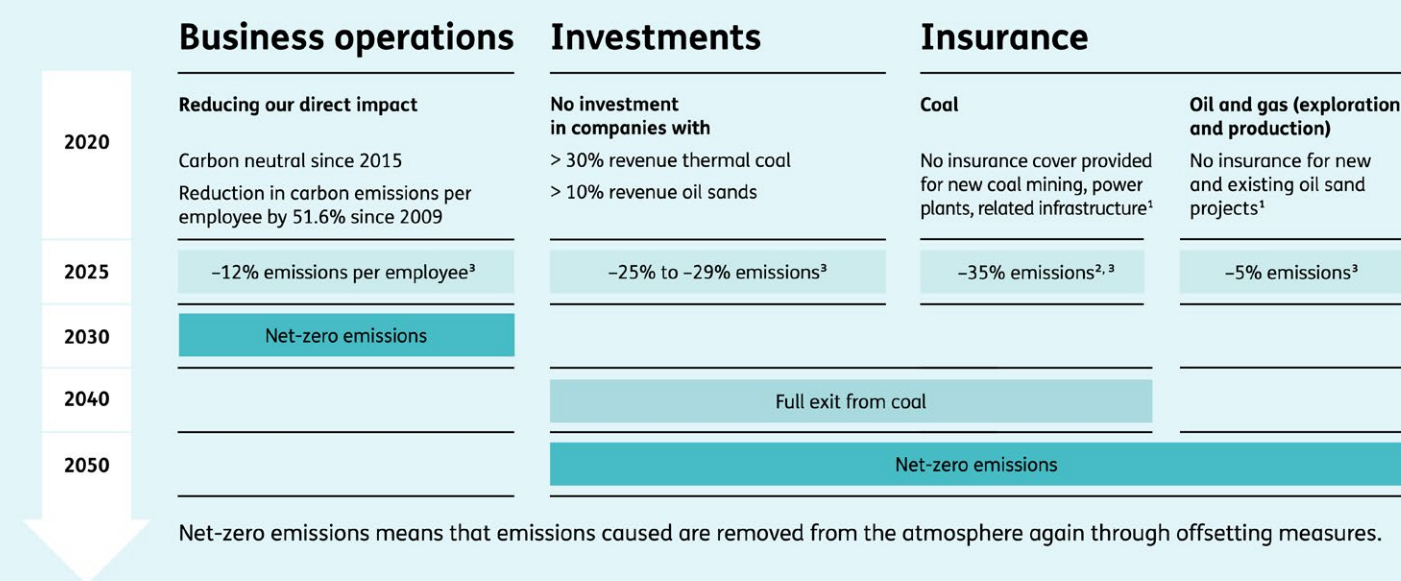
| | Business operations | Investments | Insurance: Coal | Insurance: Oil and gas (exploration and production) |
|---|---|---|---|---|
| 2020 | **Reducing our direct impact**<br>Carbon neutral since 2015<br>Reduction in carbon emissions per employee by 51.6% since 2009 | **No investment in companies with**<br>> 30% revenue thermal coal<br>> 10% revenue oil sands | **Coal**<br>No insurance cover provided for new coal mining, power plants, related infrastructure¹ | **Oil and gas (exploration and production)**<br>No insurance for new and existing oil sand projects¹ |
| 2025 | –12% emissions per employee³ | –25% to –29% emissions³ | –35% emissions²˒ ³ | –5% emissions³ |
| 2030 | Net-zero emissions | | | |
| 2040 | | Full exit from coal | Full exit from coal | |
| 2050 | | Net-zero emissions | Net-zero emissions | Net-zero emissions |

Net-zero emissions means that emissions caused are removed from the atmosphere again through offsetting measures.